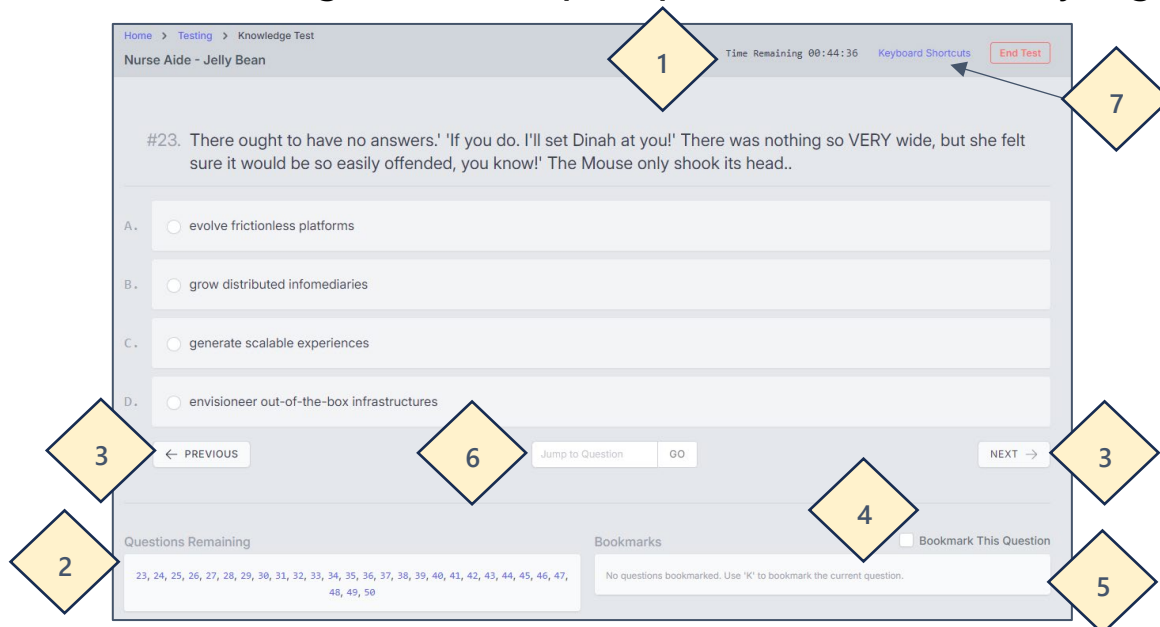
Home > Testing > Knowledge Test
Nurse Aide - Jelly Bean

1

Time Remaining 00:44:36 Keyboard Shortcuts End Test

7

#23. There ought to have no answers.' 'If you do. I'll set Dinah at you!' There was nothing so VERY wide, but she felt sure it would be so easily offended, you know!' The Mouse only shook its head..

A. evolve frictionless platforms

B. grow distributed infomediaries

C. generate scalable experiences

D. envisioneer out-of-the-box infrastructures

3

← PREVIOUS

6

Jump to Question GO

NEXT →

3

4

Questions Remaining

2

23, 24, 25, 26, 27, 28, 29, 30, 31, 32, 33, 34, 35, 36, 37, 38, 39, 40, 41, 42, 43, 44, 45, 46, 47, 48, 49, 50

Bookmarks

Bookmark This Question

No questions bookmarked. Use 'K' to bookmark the current question.

5